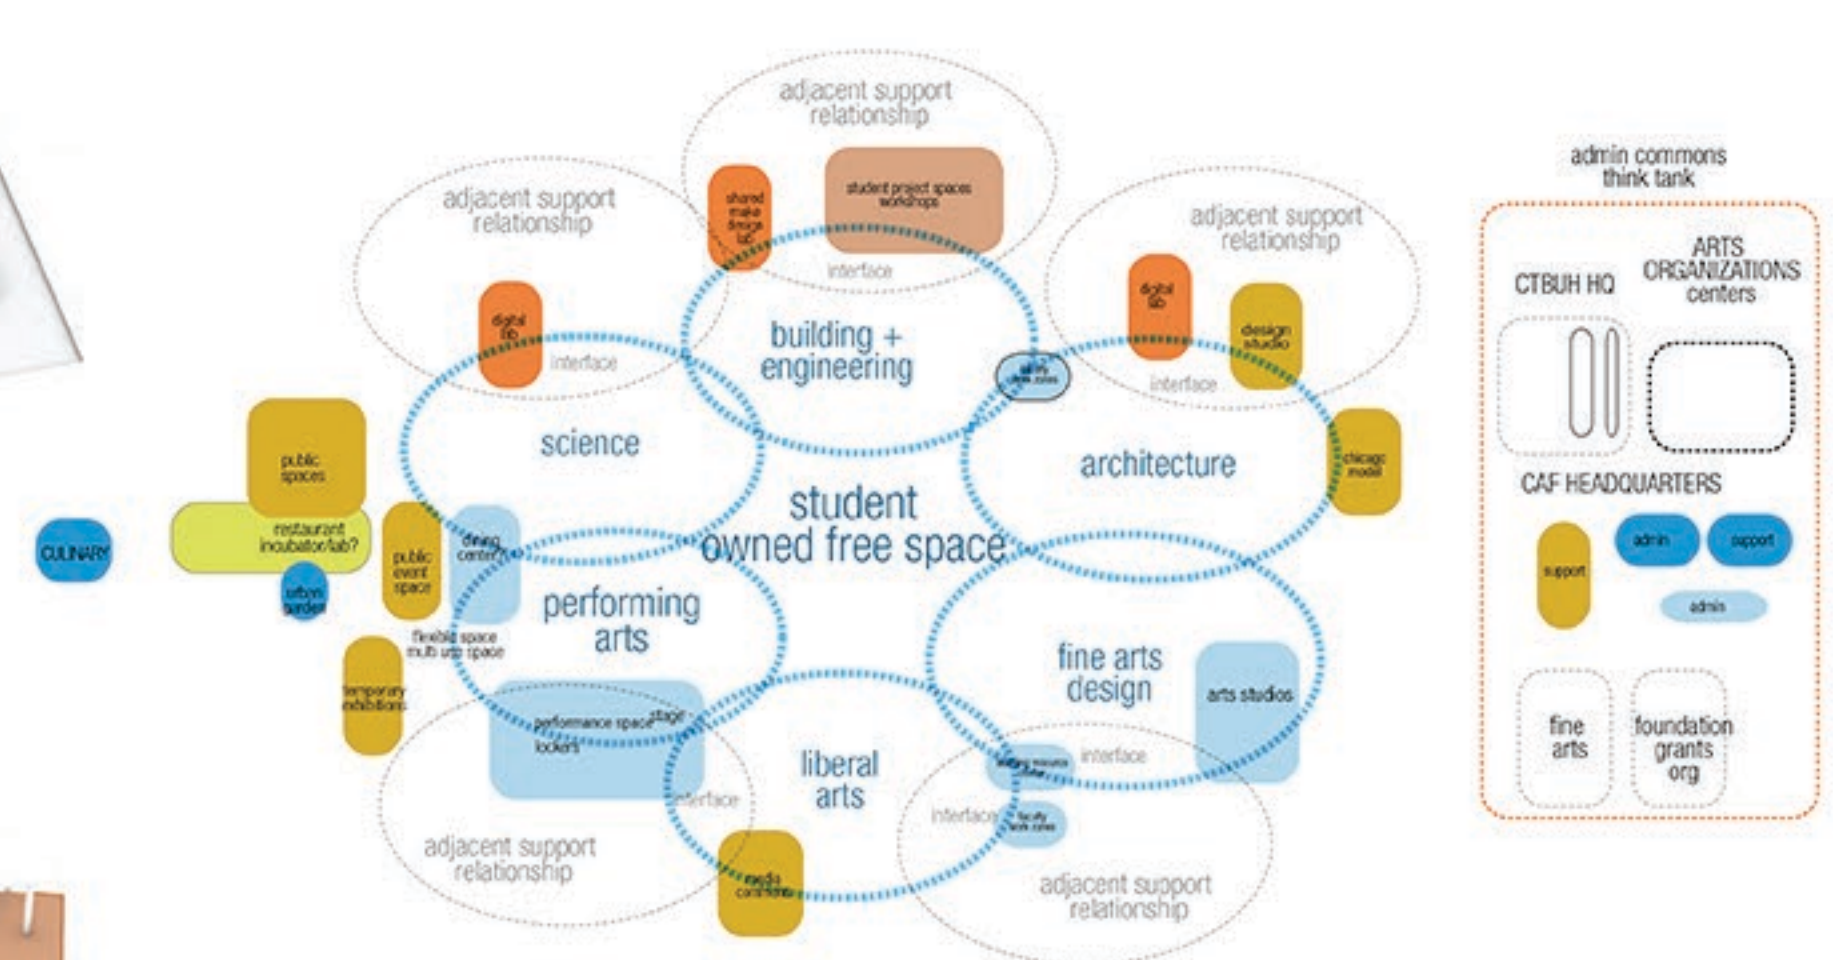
adjacent support relationship

student project spaces workshops

shared make design lab

interface

adjacent support relationship

adjacent support relationship

digital lab

digital lab

design studio

interface

interface

building + engineering

faculty work zones

science

architecture

public spaces

chicago model

student owned free space

CULINARY

restaurant incubator/lab?

public event space

dining center?

urban garden

performing arts

flexible space multi use space

fine arts design

temporary exhibitions

arts studios

performance space stage

lockers

liberal arts

interface

student resource center

interface

interface

faculty work zones

adjacent support relationship

media commons

adjacent support relationship

admin commons think tank

CTBUH HQ

ARTS ORGANIZATIONS centers

CAF HEADQUARTERS

support

admin

support

admin

fine arts

foundation grants org